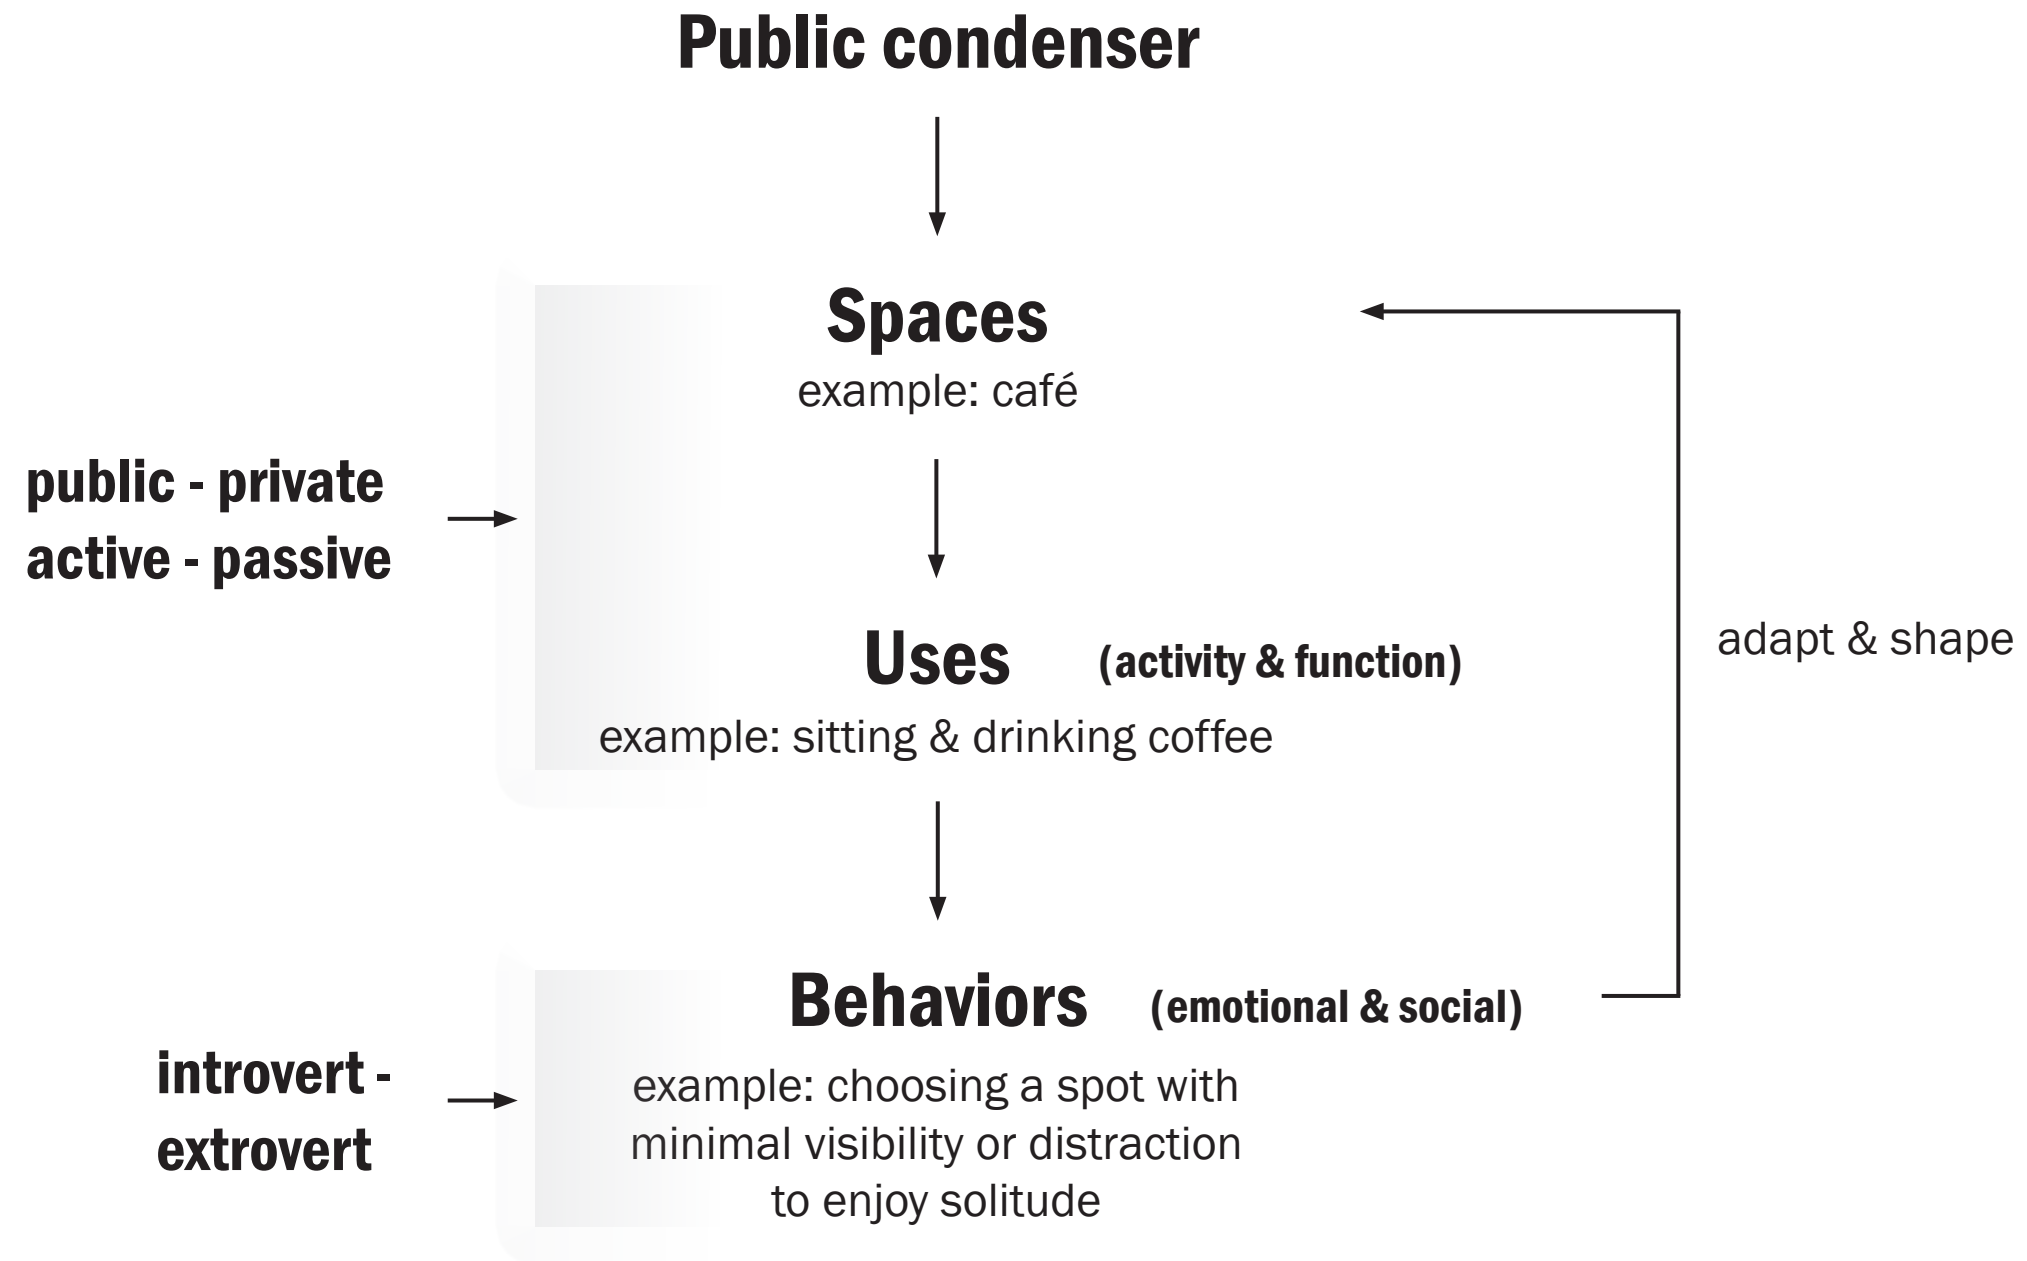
Public condenser

Spaces
example: café

public - private
active - passive

Uses (activity & function)
example: sitting & drinking coffee

adapt & shape

Behaviors (emotional & social)
example: choosing a spot with minimal visibility or distraction to enjoy solitude

introvert - extrovert